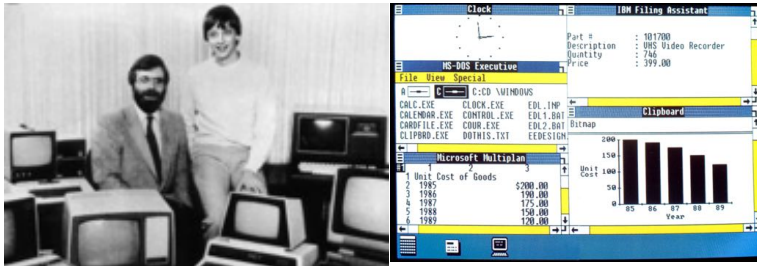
Clock

IBM Filing Assistant

Part # : 101700
Description : VHS Video Recorder
Quantity : 746
Price : 399.00

MS-DOS Executive

File View Special

A C C:CD \WINDOWS

CALC.EXE CLOCK.EXE EDL.IMP
CALENDAR.EXE CONTROL.EXE EDL1.BAT
CARDFILE.EXE COUR.EXE EDL2.BAT
CLIPBRD.EXE DOTHIS.TXT EEDESIGN

Clipboard

Bitmap

Microsoft Multiplan

| | 1 | 2 | 3 |
|---|---|---|---|
| 1 | Unit Cost of Goods | | |
| 2 | 1985 | | \$200.00 |
| 3 | 1986 | | 190.00 |
| 4 | 1987 | | 175.00 |
| 5 | 1988 | | 150.00 |
| 6 | 1989 | | 120.00 |

200
150
100
50
0
Unit Cost
85 86 87 88 89
Year